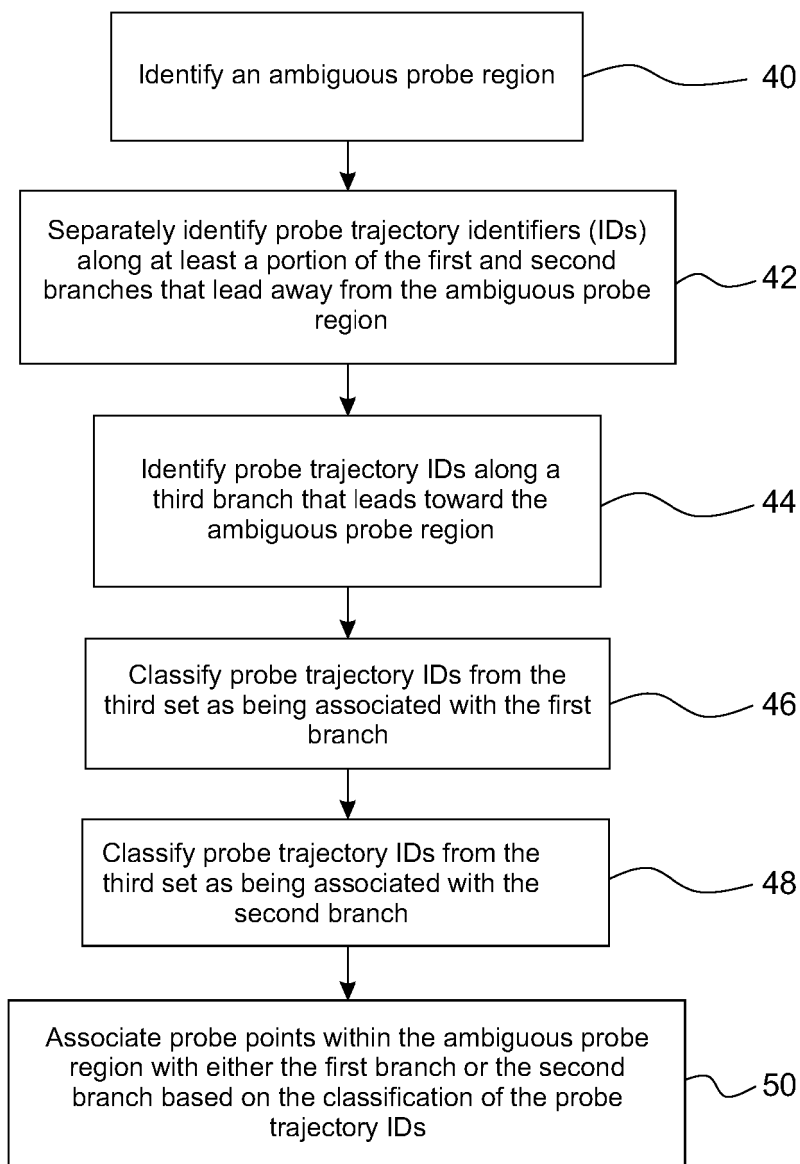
Identify an ambiguous probe region

40

Separately identify probe trajectory identifiers (IDs) along at least a portion of the first and second branches that lead away from the ambiguous probe region

42

Identify probe trajectory IDs along a third branch that leads toward the ambiguous probe region

44

Classify probe trajectory IDs from the third set as being associated with the first branch

46

Classify probe trajectory IDs from the third set as being associated with the second branch

48

Associate probe points within the ambiguous probe region with either the first branch or the second branch based on the classification of the probe trajectory IDs

50